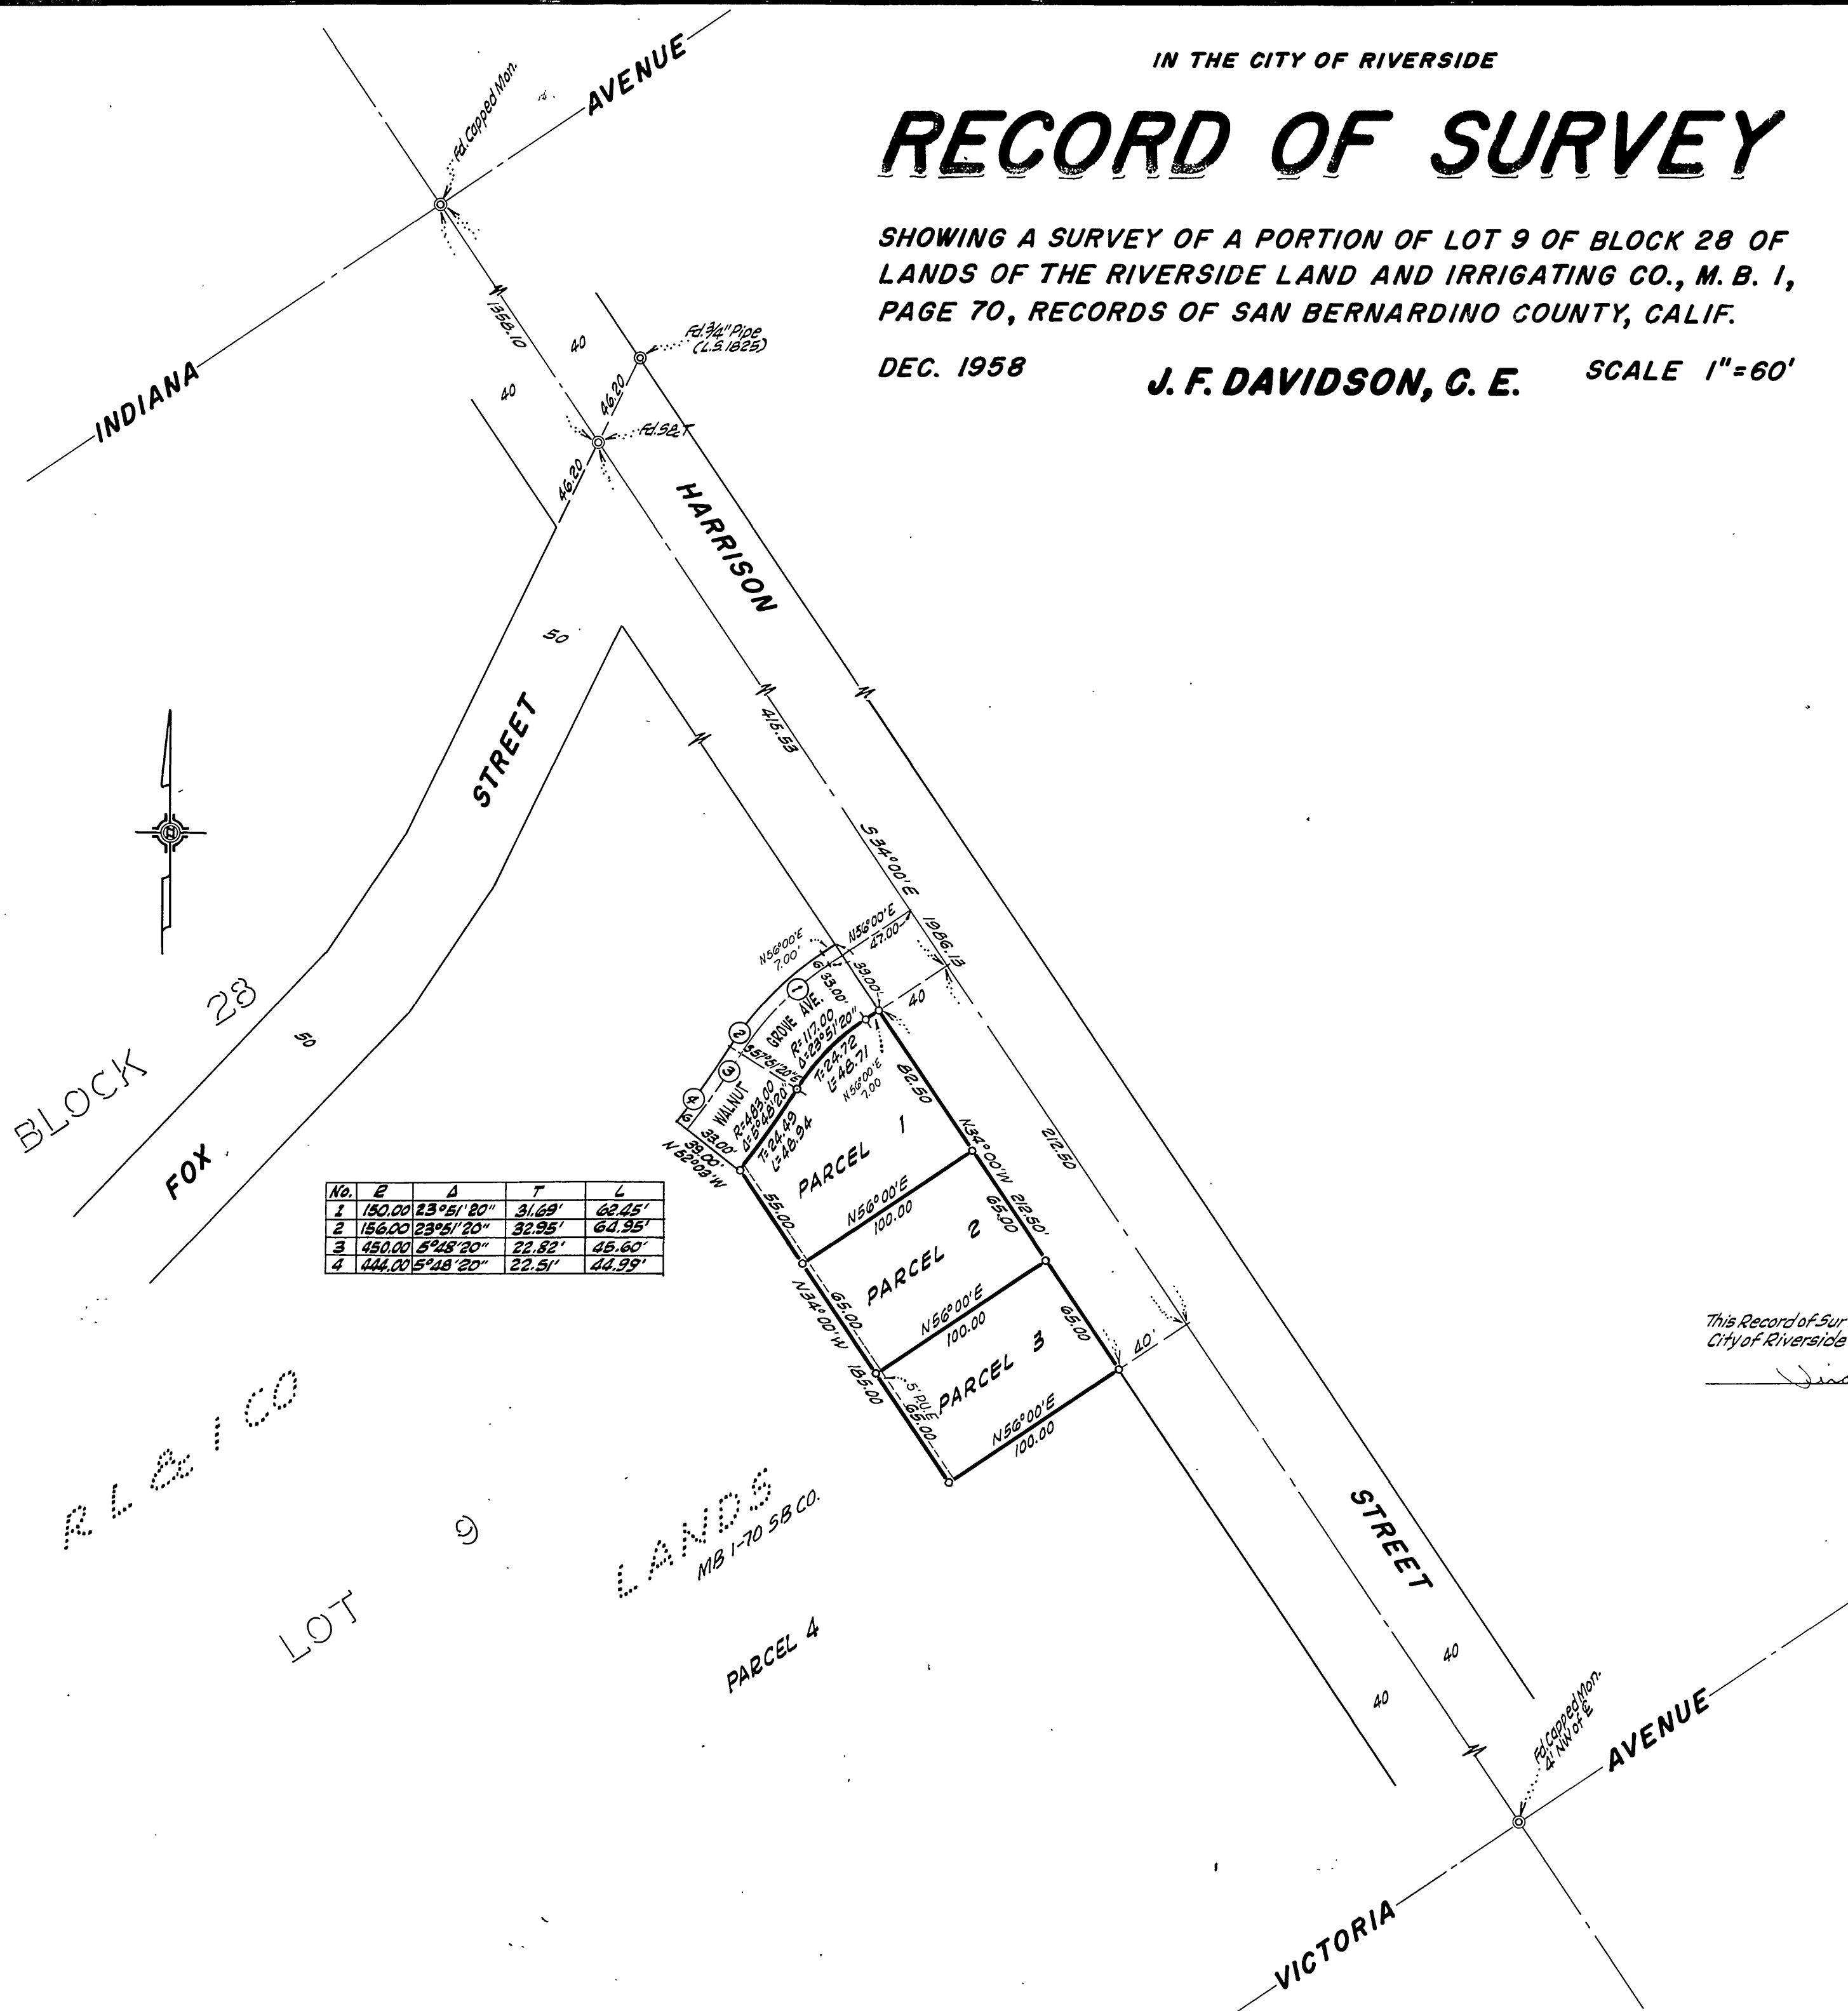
IN THE CITY OF RIVERSIDE

RECORD OF SURVEY

SHOWING A SURVEY OF A PORTION OF LOT 9 OF BLOCK 28 OF LANDS OF THE RIVERSIDE LAND AND IRRIGATING CO., M. B. 1, PAGE 70, RECORDS OF SAN BERNARDINO COUNTY, CALIF.

DEC. 1958

J. F. DAVIDSON, C. E.

SCALE 1"=60'

INDIANA

AVENUE

Fd. Capped Mon.

1358.10

40

40

Fd. 3/4" Pipe (L.S. 1825)

46.20

Fd. S&T

46.20

HARRISON

50

STREET

415.53

S 34°00' E

N56°00'E 7.00

N56°00'E 47.00

1986.13

33.00

40

GROVE AVE.

33.00

R=117.00 Δ=23°51'20"

T=24.72 L=48.71

N56°00'E 7.00

WALNUT

R=483.00 Δ=5°48'20"

T=24.49 L=48.94

33.00

33.00

N 62°08' W

82.50

N34°00'W 212.50

212.50

PARCEL 1

55.00

N56°00'E 100.00

65.00

PARCEL 2

65.00

N56°00'E 100.00

N34°00'W 185.00

65.00

PARCEL 3

40'

5' P.U.E.

65.00

N56°00'E 100.00

BLOCK 28

50

FOX

| No. | R | Δ | T | L |
|---|---|---|---|---|
| 1 | 150.00 | 23°51'20" | 31.69' | 62.45' |
| 2 | 156.00 | 23°51'20" | 32.95' | 64.95' |
| 3 | 450.00 | 5°48'20" | 22.82' | 45.60' |
| 4 | 444.00 | 5°48'20" | 22.51' | 44.99' |

R. L. & I. CO

LOT 9

LANDS

MB 1-70 SB CO.

PARCEL 4

STREET

40

40

Fd. Capped Mon. 4' NW of ℄

AVENUE

VICTORIA

This Record of Sur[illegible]
City of Riverside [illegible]
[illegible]